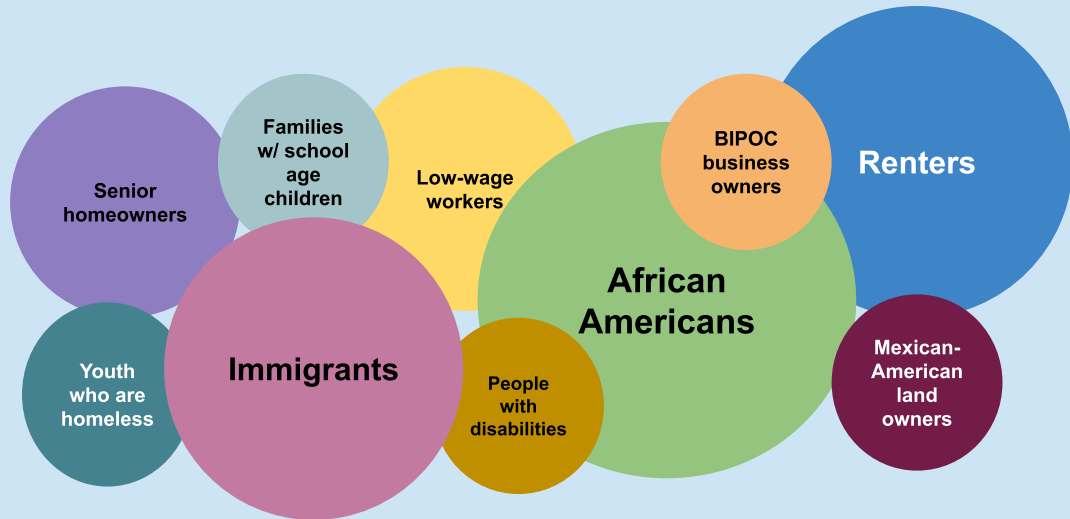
Senior homeowners

Families w/ school age children

Low-wage workers

BIPOC business owners

Renters

African Americans

Youth who are homeless

Immigrants

People with disabilities

Mexican-American land owners